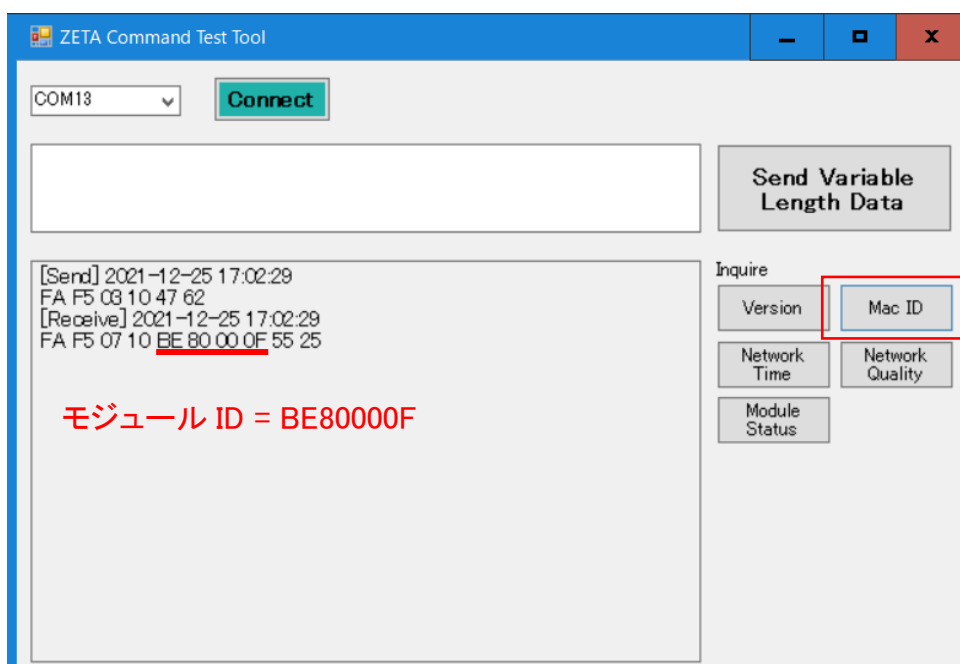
ZETA Command Test Tool

COM13

Connect

Send Variable Length Data

[Send] 2021-12-25 17:02:29
FA F5 03 10 47 62
[Receive] 2021-12-25 17:02:29
FA F5 07 10 BE 80 00 0F 55 25

モジュール ID = BE80000F

Inquire

Version

Mac ID

Network Time

Network Quality

Module Status